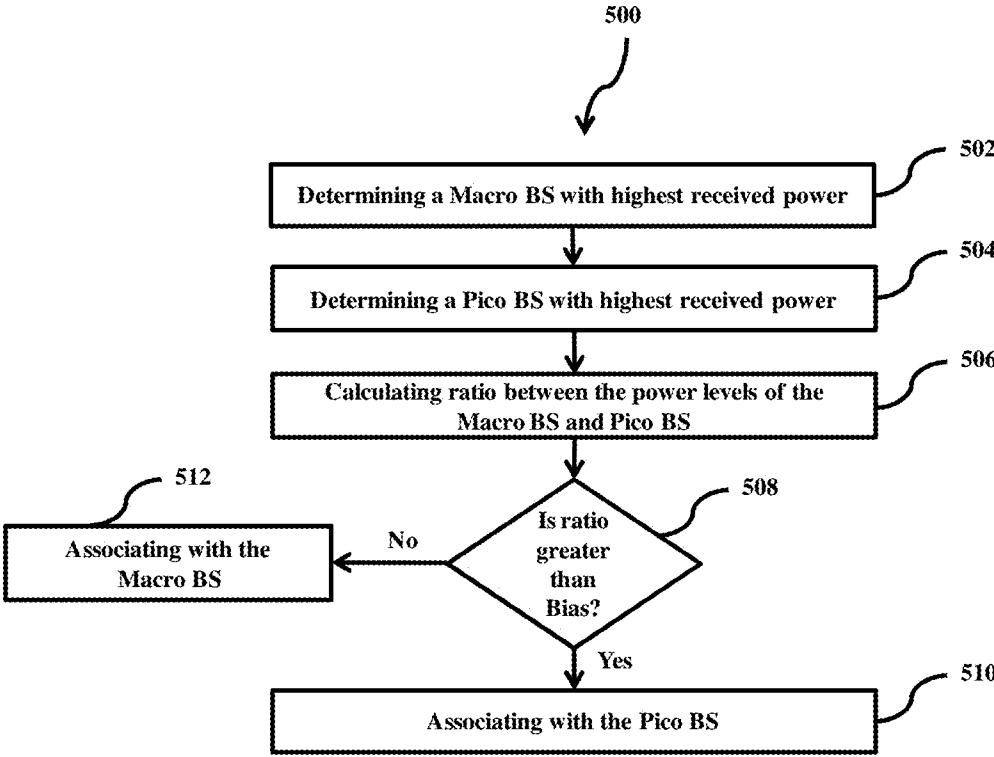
500

502

Determining a Macro BS with highest received power

504

Determining a Pico BS with highest received power

506

Calculating ratio between the power levels of the Macro BS and Pico BS

512

508

Associating with the Macro BS

No

Is ratio greater than Bias?

Yes

510

Associating with the Pico BS